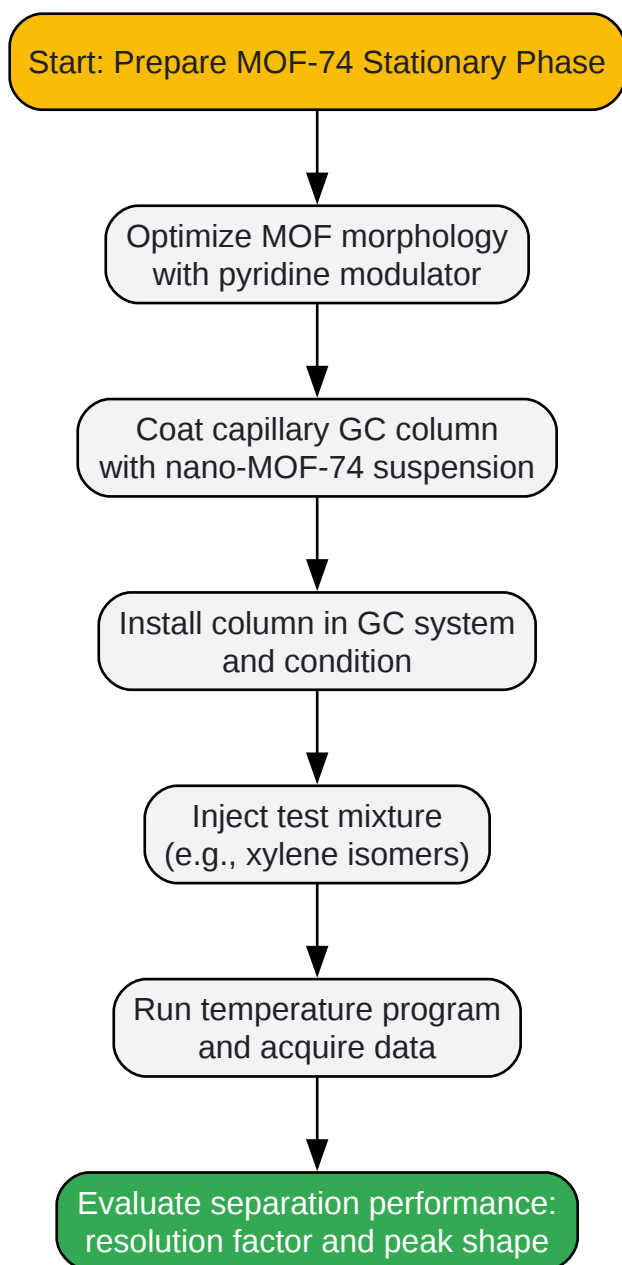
Start: Prepare MOF-74 Stationary Phase

Optimize MOF morphology with pyridine modulator

Coat capillary GC column with nano-MOF-74 suspension

Install column in GC system and condition

Inject test mixture (e.g., xylene isomers)

Run temperature program and acquire data

Evaluate separation performance: resolution factor and peak shape